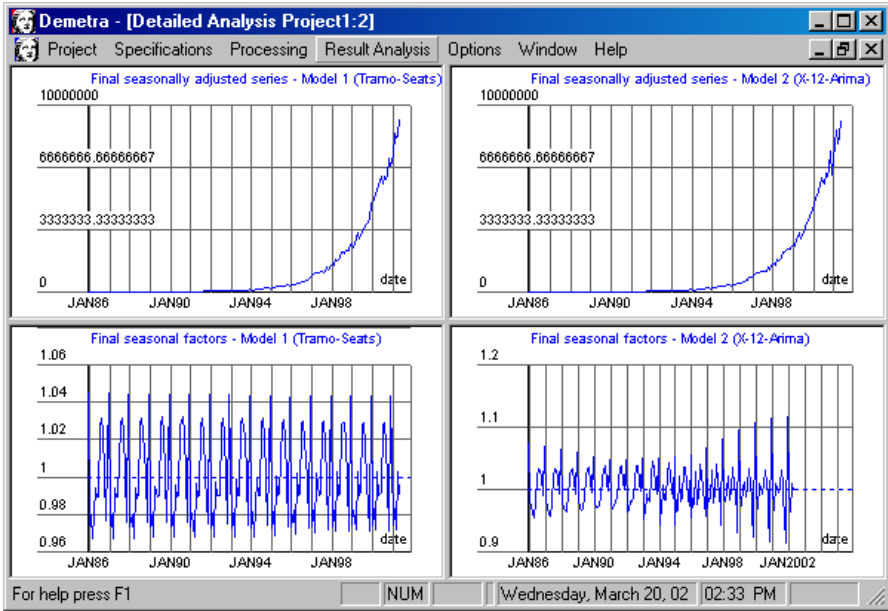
Demetra - [Detailed Analysis Project1:2]

Project Specifications Processing Result Analysis Options Window Help

Final seasonally adjusted series - Model 1 (Tramo-Seats)

10000000
6666666.66666667
3333333.33333333
0
date
JAN86 JAN90 JAN94 JAN98

Final seasonally adjusted series - Model 2 (X-12-Arima)

10000000
6666666.66666667
3333333.33333333
0
date
JAN86 JAN90 JAN94 JAN98

Final seasonal factors - Model 1 (Tramo-Seats)

1.06
1.04
1.02
1
0.98
0.96
date
JAN86 JAN90 JAN94 JAN98

Final seasonal factors - Model 2 (X-12-Arima)

1.2
1.1
1
0.9
date
JAN86 JAN90 JAN94 JAN98 JAN2002

For help press F1 NUM Wednesday, March 20, 02 02:33 PM